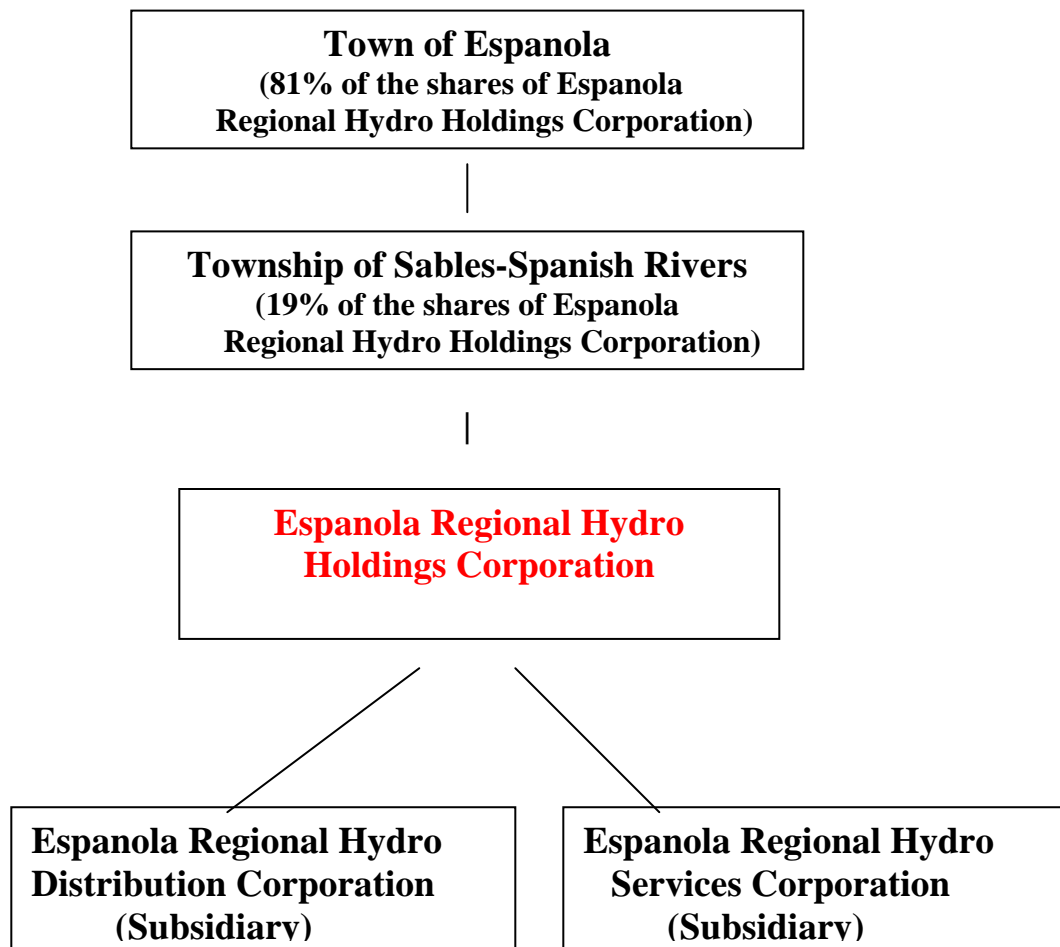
Town of Espanola
(81% of the shares of Espanola Regional Hydro Holdings Corporation)

Township of Sables-Spanish Rivers
(19% of the shares of Espanola Regional Hydro Holdings Corporation)

Espanola Regional Hydro Holdings Corporation

Espanola Regional Hydro Distribution Corporation
(Subsidiary)

Espanola Regional Hydro Services Corporation
(Subsidiary)